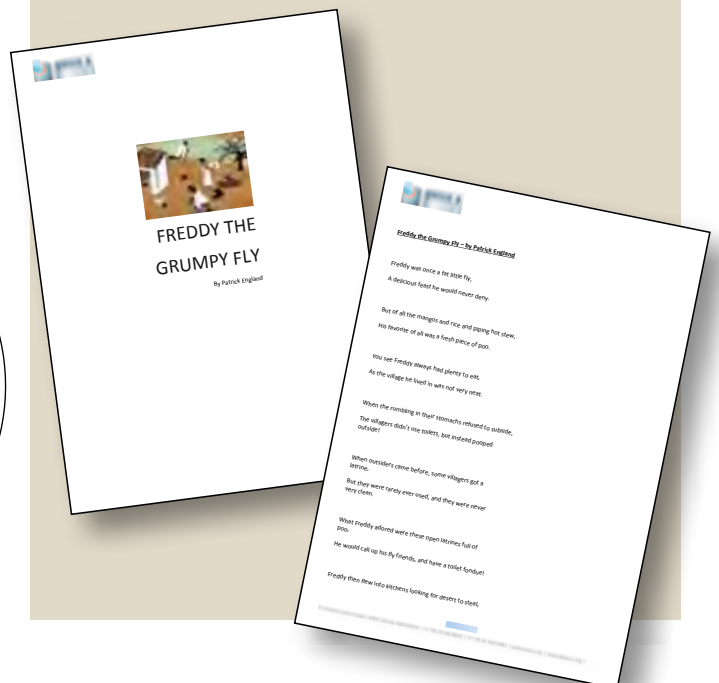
FREDDY THE GRUMPY FLY

By Patrick England

Freddy the Grumpy Fly – by Patrick England

Freddy was once a fat little fly,

A delicious feast he would never deny.

But of all the mangos and rice and piping hot stew,

His favorite of all was a fresh piece of poo.

You see Freddy always had plenty to eat,

As the village he lived in was not very neat.

When the rumbling in their stomachs refused to subside,

The villagers didn't use toilets, but instead pooped outside!

When outsiders came before, some villagers got a latrine.

But they were rarely ever used, and they were never very clean.

What Freddy adored were these open latrines full of poo.

He would call up his fly friends, and have a toilet fondue!

Freddy then flew into kitchens looking for desert to steal,

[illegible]